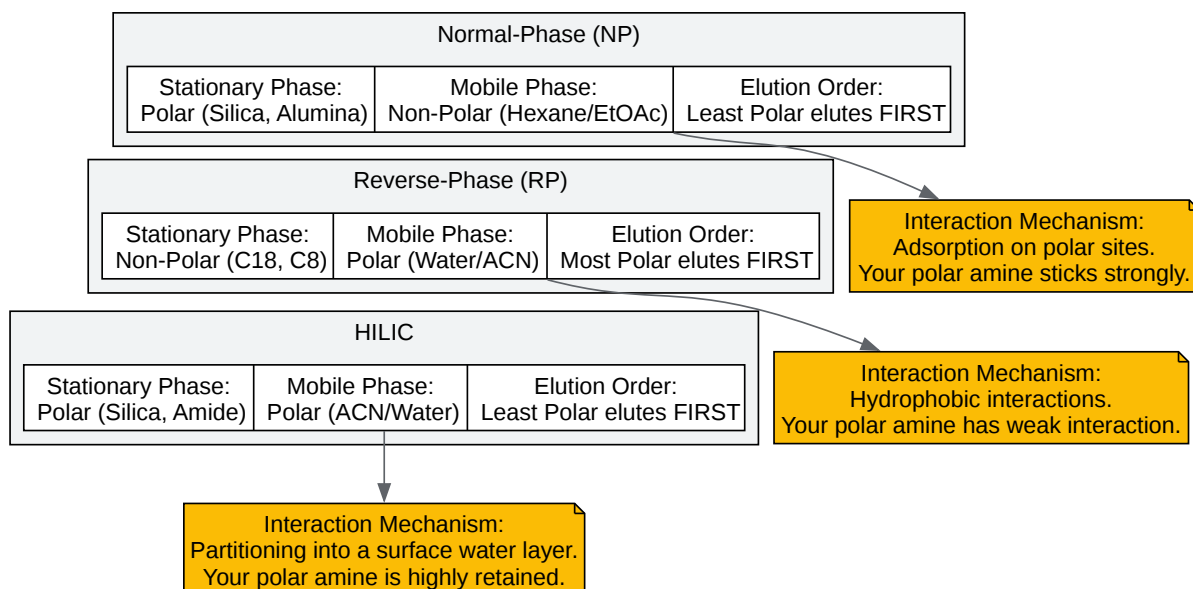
Normal-Phase (NP)

| Stationary Phase: Polar (Silica, Alumina) | Mobile Phase: Non-Polar (Hexane/EtOAc) | Elution Order: Least Polar elutes FIRST |
|---|---|---|

Interaction Mechanism:
Adsorption on polar sites.
Your polar amine sticks strongly.

Reverse-Phase (RP)

| Stationary Phase: Non-Polar (C18, C8) | Mobile Phase: Polar (Water/ACN) | Elution Order: Most Polar elutes FIRST |
|---|---|---|

Interaction Mechanism:
Hydrophobic interactions.
Your polar amine has weak interaction.

HILIC

| Stationary Phase: Polar (Silica, Amide) | Mobile Phase: Polar (ACN/Water) | Elution Order: Least Polar elutes FIRST |
|---|---|---|

Interaction Mechanism:
Partitioning into a surface water layer.
Your polar amine is highly retained.